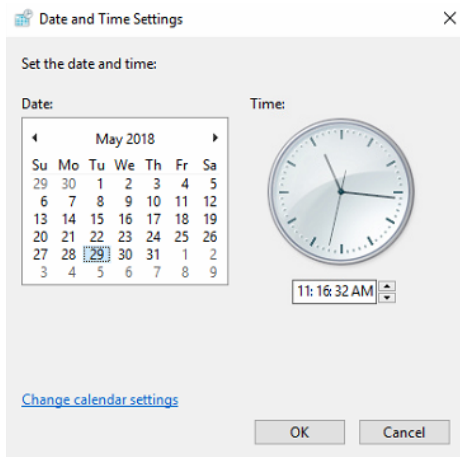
Date and Time Settings

Set the date and time:

Date:

◀ May 2018 ▶

| Su | Mo | Tu | We | Th | Fr | Sa |
|---|---|---|---|---|---|---|
| 29 | 30 | 1 | 2 | 3 | 4 | 5 |
| 6 | 7 | 8 | 9 | 10 | 11 | 12 |
| 13 | 14 | 15 | 16 | 17 | 18 | 19 |
| 20 | 21 | 22 | 23 | 24 | 25 | 26 |
| 27 | 28 | 29 | 30 | 31 | 1 | 2 |
| 3 | 4 | 5 | 6 | 7 | 8 | 9 |

Time:

11: 16: 32 AM

Change calendar settings

OK

Cancel